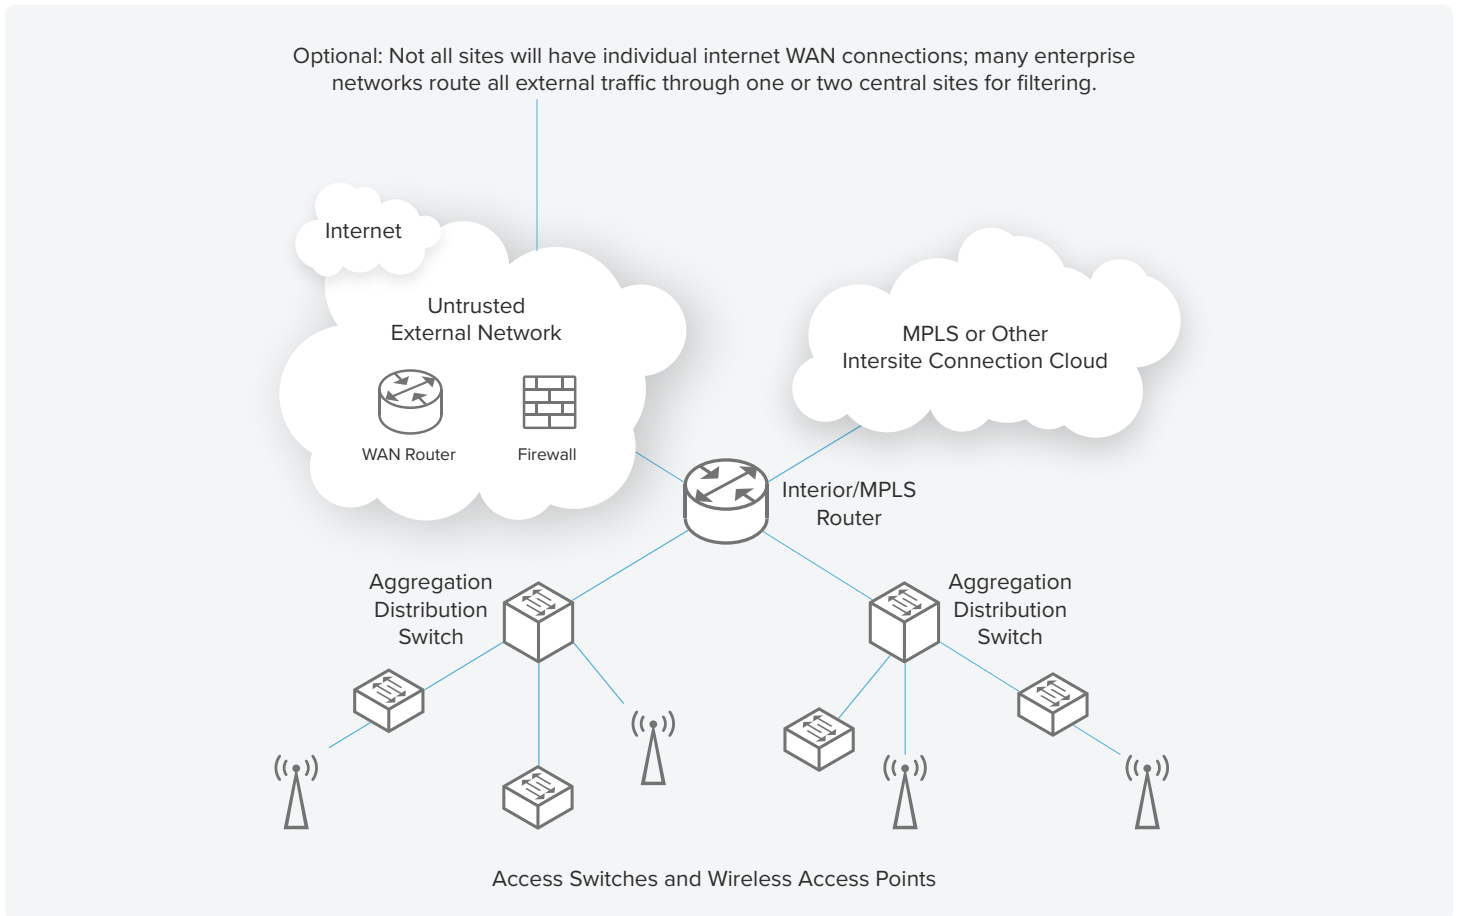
Optional: Not all sites will have individual internet WAN connections; many enterprise networks route all external traffic through one or two central sites for filtering.

Internet

Untrusted External Network

WAN Router

Firewall

MPLS or Other Intersite Connection Cloud

Interior/MPLS Router

Aggregation Distribution Switch

Aggregation Distribution Switch

Access Switches and Wireless Access Points